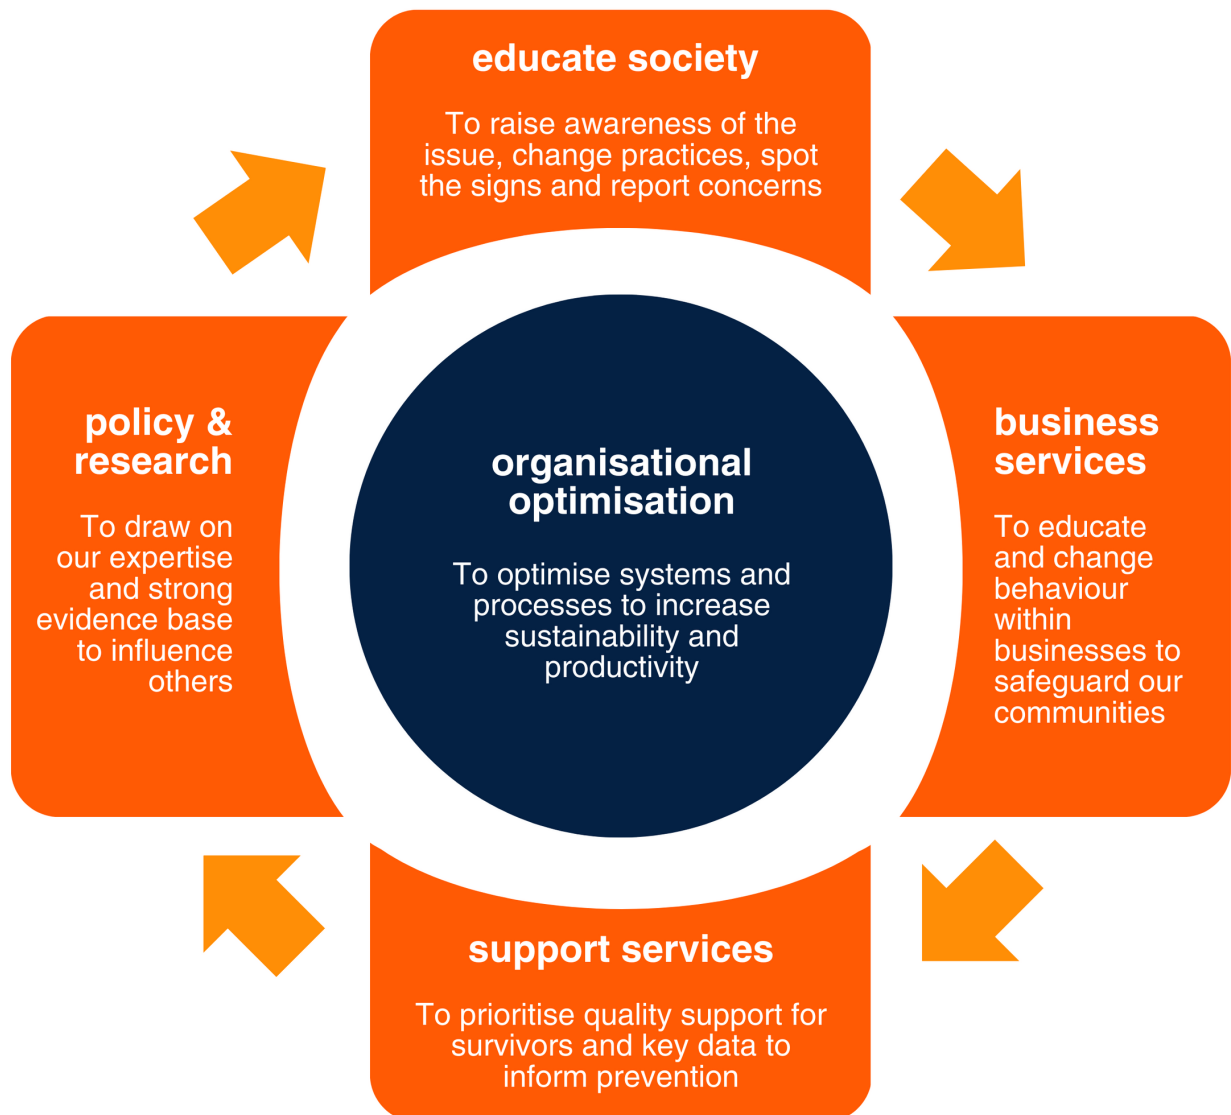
educate society

To raise awareness of the issue, change practices, spot the signs and report concerns

policy & research

To draw on our expertise and strong evidence base to influence others

organisational optimisation

To optimise systems and processes to increase sustainability and productivity

business services

To educate and change behaviour within businesses to safeguard our communities

support services

To prioritise quality support for survivors and key data to inform prevention